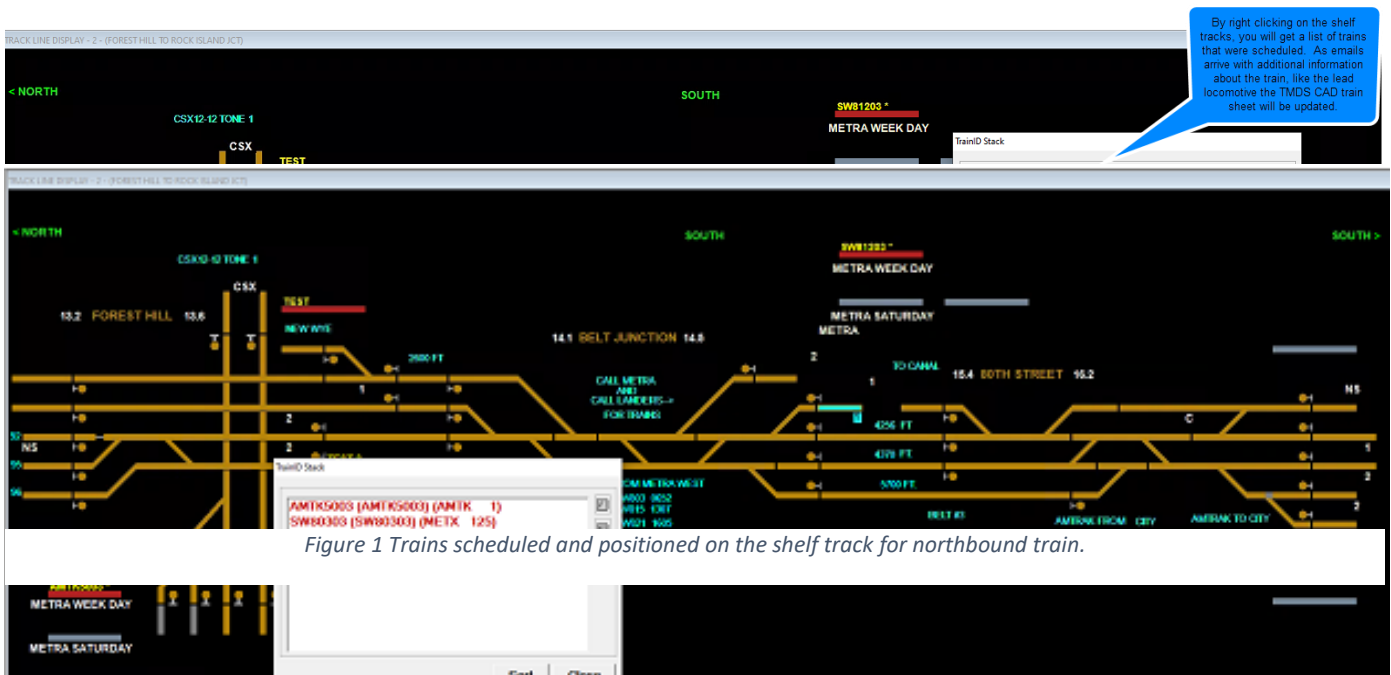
TRACK LINE DISPLAY - 2 - (FOREST HILL TO ROCK ISLAND JCT)

< NORTH

SOUTH

SW81203 *

METRA WEEK DAY

CSX12-12 TONE 1

CSX

TEST

TrainID Stack

By right clicking on the shelf tracks, you will get a list of trains that were scheduled. As emails arrive with additional information about the train, like the lead locomotive the TMDS CAD train sheet will be updated.

TRACK LINE DISPLAY - 2 - (FOREST HILL TO ROCK ISLAND JCT)

< NORTH

SOUTH

SOUTH >

SW81203 *

METRA WEEK DAY

CSX12-12 TONE 1

CSX

TEST

13.2 FOREST HILL 13.6

NEW WYE

METRA SATURDAY

METRA

14.1 BELT JUNCTION 14.8

2500 FT

2

1

TO CANAL

15.4 80TH STREET 16.2

CALL METRA AND CALL LANDERS--> FOR TRAINS

NS

2

C

4256 FT

NS

2

4370 FT

1

TrainID Stack

FROM METRA WEST

5700 FT

2

AMTK5003 (AMTK5003) (AMTK 1)

SW80303 (SW80303) (METX 125)

BELT 83

AMTRAK FROM CITY

AMTRAK TO CITY

Figure 1 Trains scheduled and positioned on the shelf track for northbound train.

METRA WEEK DAY

METRA SATURDAY